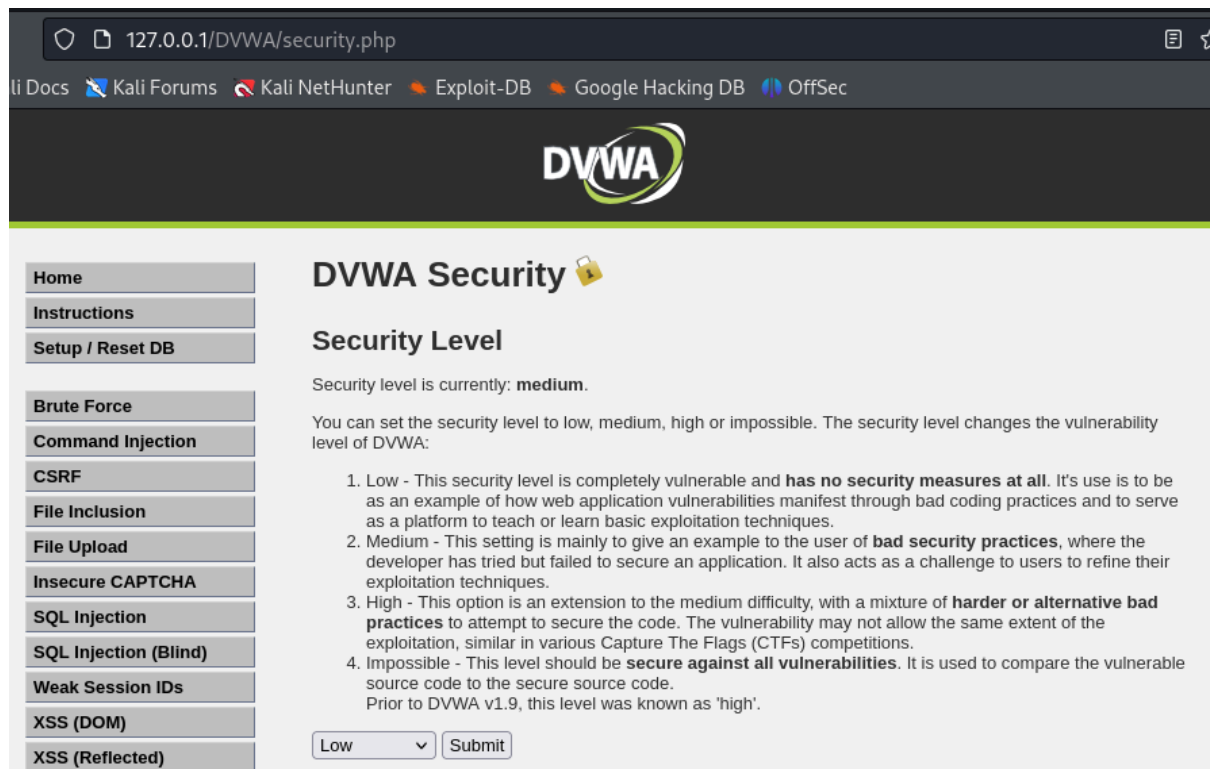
127.0.0.1/DVWA/security.php

li Docs Kali Forums Kali NetHunter Exploit-DB Google Hacking DB OffSec

DVWA

Home
Instructions
Setup / Reset DB

Brute Force
Command Injection
CSRF
File Inclusion
File Upload
Insecure CAPTCHA
SQL Injection
SQL Injection (Blind)
Weak Session IDs
XSS (DOM)
XSS (Reflected)

DVWA Security

Security Level

Security level is currently: **medium**.

You can set the security level to low, medium, high or impossible. The security level changes the vulnerability level of DVWA:

1. Low - This security level is completely vulnerable and **has no security measures at all**. It's use is to be as an example of how web application vulnerabilities manifest through bad coding practices and to serve as a platform to teach or learn basic exploitation techniques.
2. Medium - This setting is mainly to give an example to the user of **bad security practices**, where the developer has tried but failed to secure an application. It also acts as a challenge to users to refine their exploitation techniques.
3. High - This option is an extension to the medium difficulty, with a mixture of **harder or alternative bad practices** to attempt to secure the code. The vulnerability may not allow the same extent of the exploitation, similar in various Capture The Flags (CTFs) competitions.
4. Impossible - This level should be **secure against all vulnerabilities**. It is used to compare the vulnerable source code to the secure source code.
Prior to DVWA v1.9, this level was known as 'high'.

Low Submit